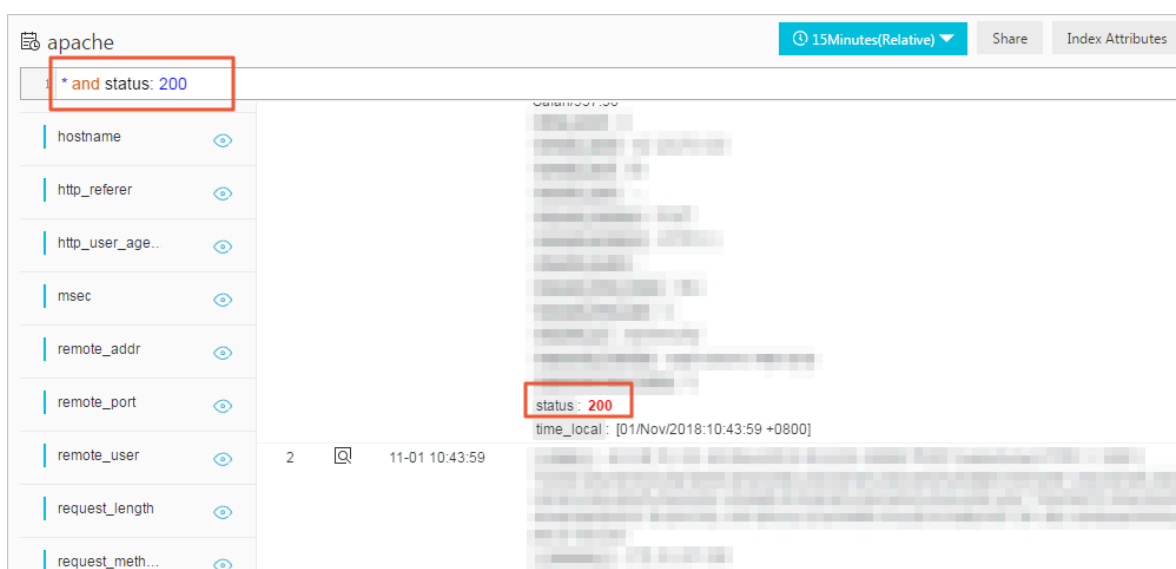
apache

15Minutes(Relative)

Share

Index Attributes

1 * and status: 200

hostname

http_referer

http_user_age..

msec

remote_addr

remote_port

remote_user

request_length

request_meth...

Safari/537.36

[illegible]

status : 200

time_local : [01/Nov/2018:10:43:59 +0800]

2

11-01 10:43:59

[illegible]